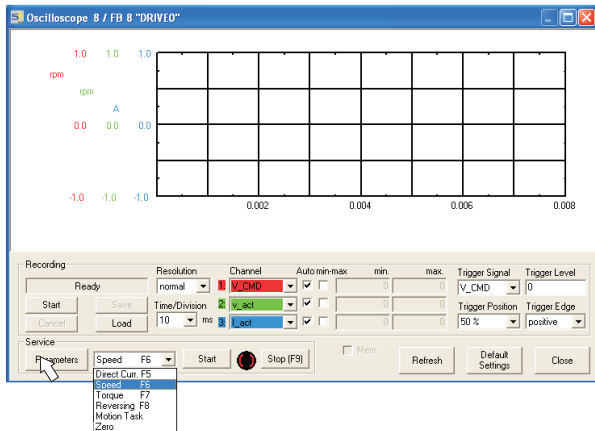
Oscilloscope 8 / FB 8 "DRIVEO"

1.0 1.0 1.0
rpm
rpm
A
0.0 0.0 0.0

-1.0 -1.0 -1.0
0.002 0.004 0.006 0.008

Recording
Ready
Start
Save
Cancel
Load
Resolution
normal
Time/Division
10 ms
Channel
1. V_CMD
2. v_act
3. I_act
Auto min-max
min.
max.
0 0
0 0
0 0
Trigger Signal
V_CMD
Trigger Position
50 %
Trigger Level
0
Trigger Edge
positive

Service
Parameters
Speed F6
Start
Stop (F9)
Mem
Refresh
Default Settings
Close

Direct Curr. F5
Speed F6
Torque F7
Reversing F8
Motion Task
Zero